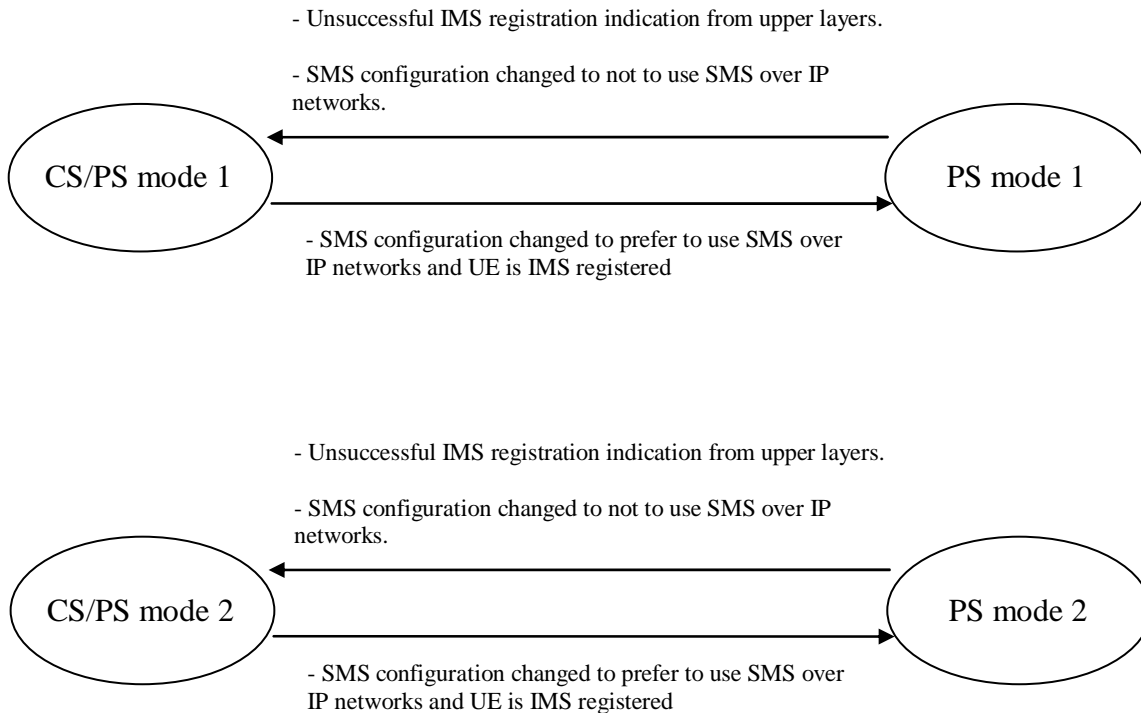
- Unsuccessful IMS registration indication from upper layers.

- SMS configuration changed to not to use SMS over IP networks.

CS/PS mode 1

PS mode 1

- SMS configuration changed to prefer to use SMS over IP networks and UE is IMS registered

- Unsuccessful IMS registration indication from upper layers.

- SMS configuration changed to not to use SMS over IP networks.

CS/PS mode 2

PS mode 2

- SMS configuration changed to prefer to use SMS over IP networks and UE is IMS registered